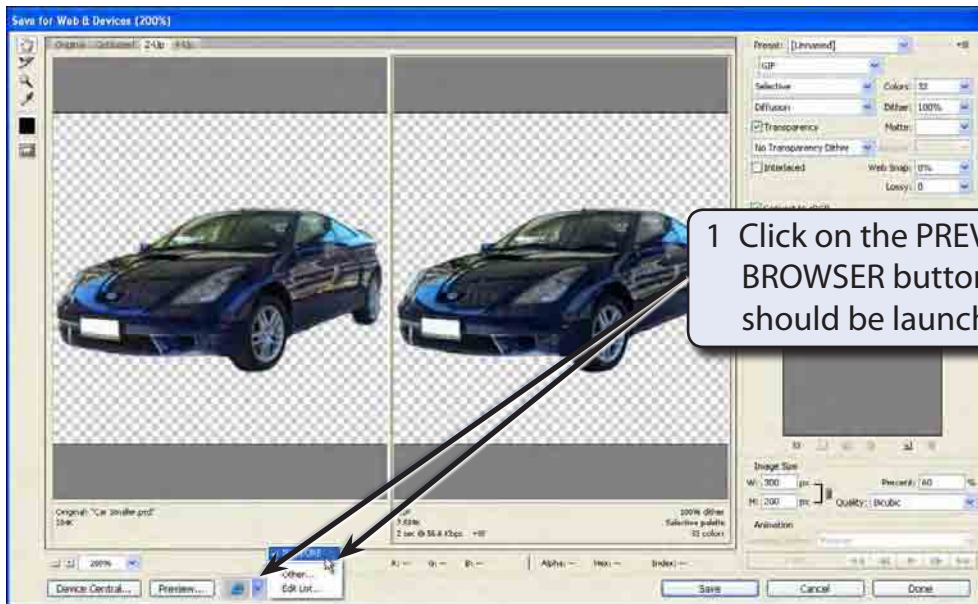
Save for Web & Devices (200%)

Original Optimized 2-Up 4-Up

Preset: [Unnamed]
GIF
Selective
Colors: 32
Diffusion
Dither: 100%
Transparency
Matte:
No Transparency Dither
Interlaced
Web Snap: 0%
Lossy: 0

1 Click on the PREV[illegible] BROWSER button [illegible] should be launch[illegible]

Original: "Car Smaller.psd"
184K

GIF
7.884K
2 sec @ 56.6 Kbps

100% dither
Selective palette
32 colors

Image Size
W: 300 px
H: 200 px
Percent: 60 %
Quality: Bicubic
Animation

200%

R: -- G: -- B: -- Alpha: -- Hex: -- Index: --

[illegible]
Other...
Edit List...

Device Central... Preview... Save Cancel Done